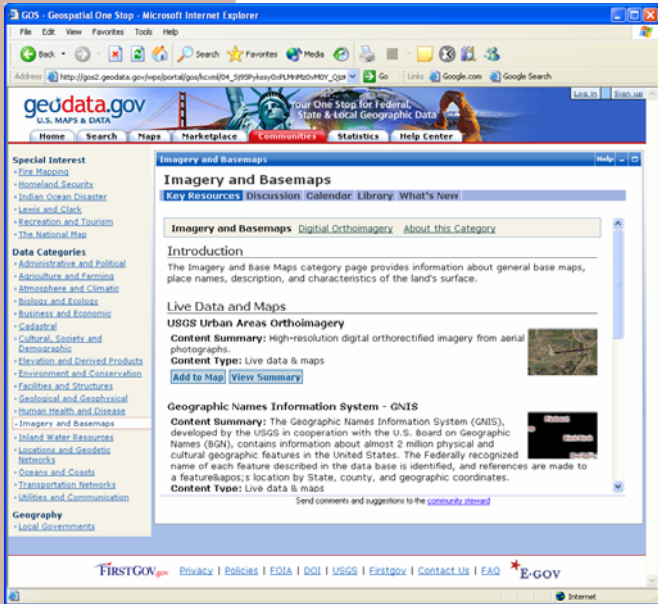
GOS - Geospatial One Stop - Microsoft Internet Explorer

File Edit View Favorites Tools Help

Back Search Favorites Media

Address http://gos2.geodata.gov/wps/portal/gos/kcxml/04_Sj9SPykssy0xPLMnMz0vM0Y_QjzK Go Links Google.com Google Search

geodata.gov U.S. MAPS & DATA

Your One Stop for Federal, State & Local Geographic Data

Log in Sign up

Home Search Maps Marketplace Communities Statistics Help Center

Special Interest
• Fire Mapping
• Homeland Security
• Indian Ocean Disaster
• Lewis and Clark
• Recreation and Tourism
• The National Map

Data Categories
• Administrative and Political
• Agriculture and Farming
• Atmosphere and Climatic
• Biology and Ecology
• Business and Economic
• Cadastral
• Cultural, Society and Demographic
• Elevation and Derived Products
• Environment and Conservation
• Facilities and Structures
• Geological and Geophysical
• Human Health and Disease
• Imagery and Basemaps
• Inland Water Resources
• Locations and Geodetic Networks
• Oceans and Coasts
• Transportation Networks
• Utilities and Communication

Geography
• Local Governments

Imagery and Basemaps Help

Imagery and Basemaps

Key Resources Discussion Calendar Library What's New

Imagery and Basemaps Digitial Orthoimagery About this Category

Introduction

The Imagery and Base Maps category page provides information about general base maps, place names, description, and characteristics of the land's surface.

Live Data and Maps

USGS Urban Areas Orthoimagery

Content Summary: High-resolution digital orthorectified imagery from aerial photographs.
Content Type: Live data & maps

Add to Map View Summary

Geographic Names Information System - GNIS

Content Summary: The Geographic Names Information System (GNIS), developed by the USGS in cooperation with the U.S. Board on Geographic Names (BGN), contains information about almost 2 million physical and cultural geographic features in the United States. The Federally recognized name of each feature described in the data base is identified, and references are made to a feature&apos;s location by State, county, and geographic coordinates.
Content Type: Live data & maps

Send comments and suggestions to the community steward

FIRSTGOV.gov Privacy | Policies | FOIA | DOI | USGS | Firstgov | Contact Us | FAQ E-GOV

Internet